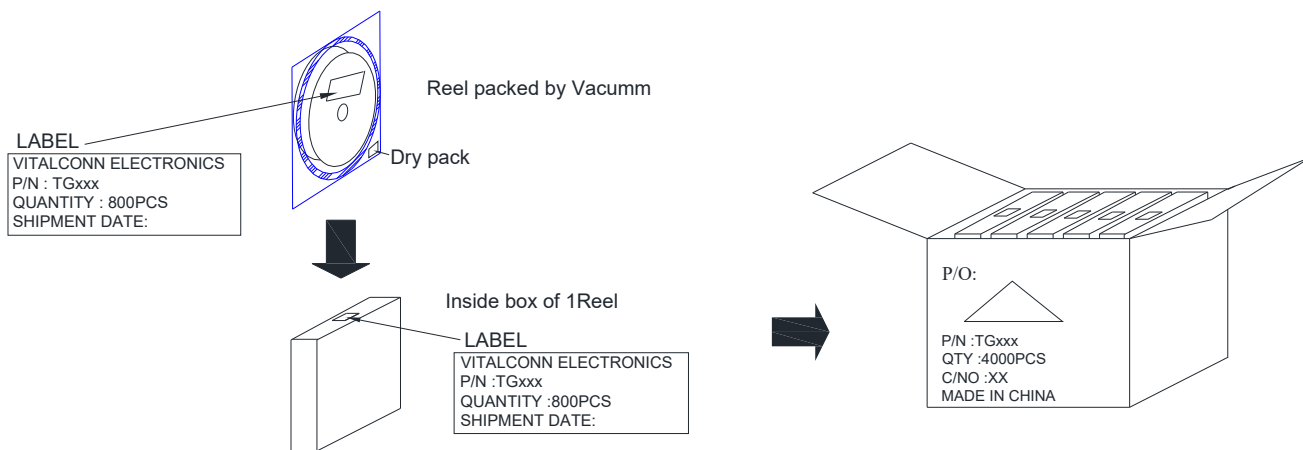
Reel packed by Vacumm

LABEL
VITALCONN ELECTRONICS
P/N : TGxxx
QUANTITY : 800PCS
SHIPMENT DATE:

Dry pack

Inside box of 1Reel

LABEL
VITALCONN ELECTRONICS
P/N :TGxxx
QUANTITY :800PCS
SHIPMENT DATE:

P/O:

P/N :TGxxx
QTY :4000PCS
C/NO :XX
MADE IN CHINA